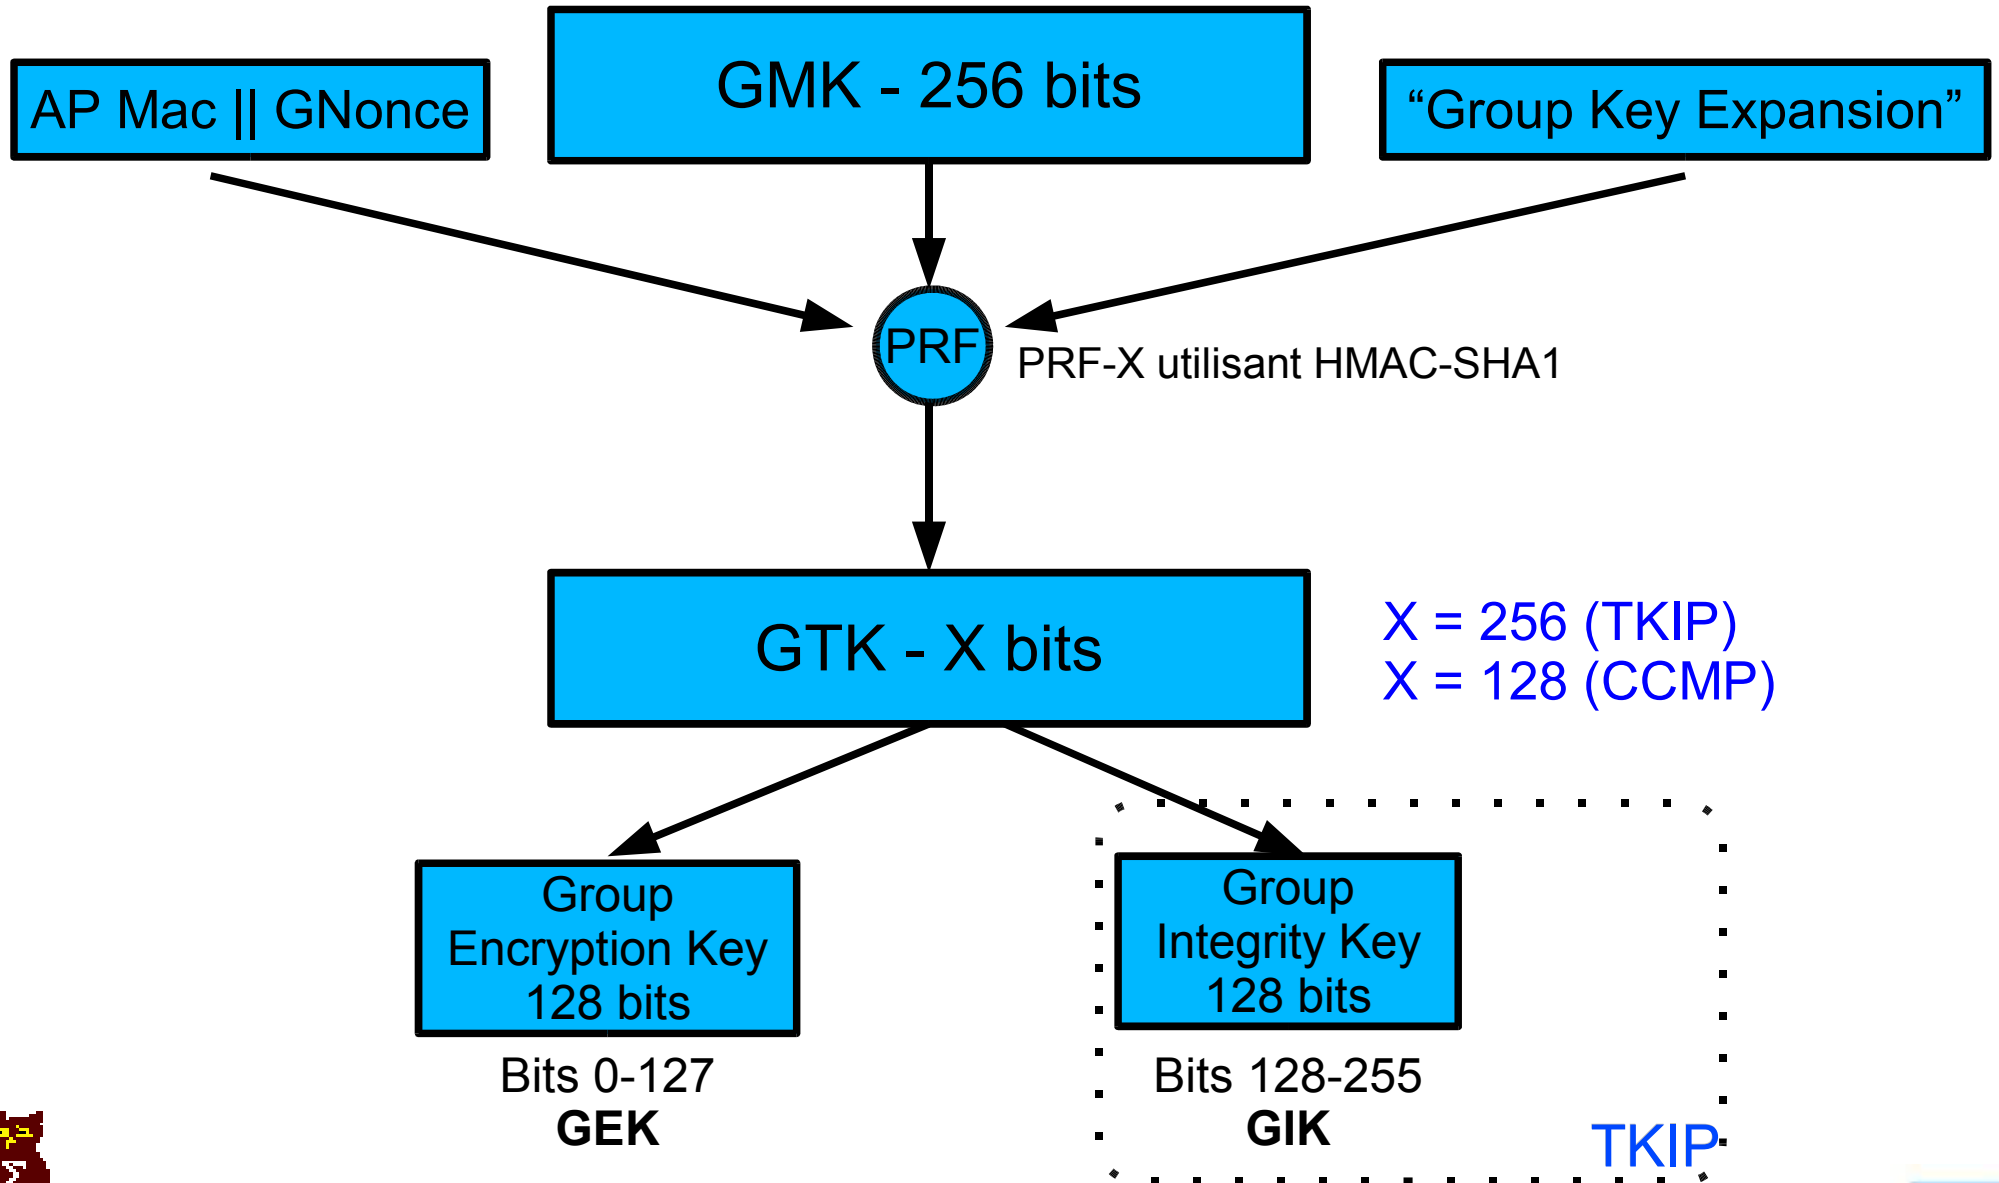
AP Mac || GNonce

GMK - 256 bits

“Group Key Expansion”

PRF

PRF-X utilisant HMAC-SHA1

GTK - X bits

X = 256 (TKIP)
X = 128 (CCMP)

Group Encryption Key 128 bits

Bits 0-127
**GEK**

Group Integrity Key 128 bits

Bits 128-255
**GIK**

TKIP